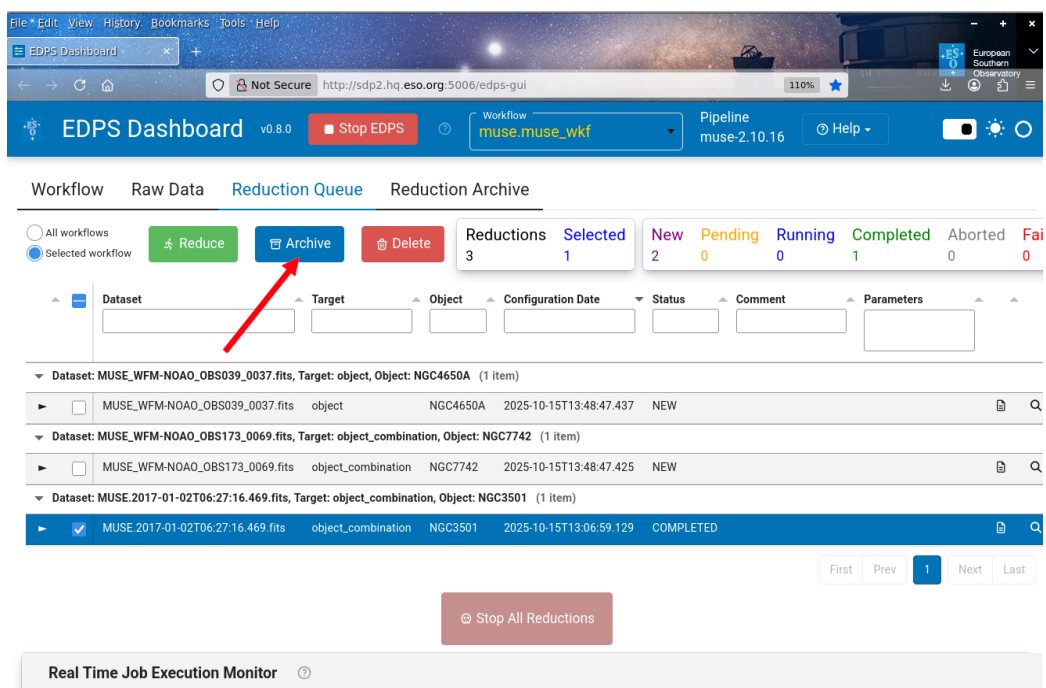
File Edit View History Bookmarks Tools Help

EDPS Dashboard

Not Secure http://sdp2.hq.eso.org:5006/edps-gui

110%

European Southern Observatory

EDPS Dashboard v0.8.0 Stop EDPS

Workflow
muse.muse_wkf

Pipeline
muse-2.10.16

Help

Workflow Raw Data Reduction Queue Reduction Archive

All workflows
Selected workflow

Reduce Archive Delete

| Reductions | Selected |
|---|---|
| 3 | 1 |

| New | Pending | Running | Completed | Aborted | Fai |
|---|---|---|---|---|---|
| 2 | 0 | 0 | 1 | 0 | 0 |

Dataset Target Object Configuration Date Status Comment Parameters

Dataset: MUSE_WFM-NOAO_OBS039_0037.fits, Target: object, Object: NGC4650A (1 item)

| MUSE_WFM-NOAO_OBS039_0037.fits | object | NGC4650A | 2025-10-15T13:48:47.437 | NEW |
|---|---|---|---|---|

Dataset: MUSE_WFM-NOAO_OBS173_0069.fits, Target: object_combination, Object: NGC7742 (1 item)

| MUSE_WFM-NOAO_OBS173_0069.fits | object_combination | NGC7742 | 2025-10-15T13:48:47.425 | NEW |
|---|---|---|---|---|

Dataset: MUSE.2017-01-02T06:27:16.469.fits, Target: object_combination, Object: NGC3501 (1 item)

| MUSE.2017-01-02T06:27:16.469.fits | object_combination | NGC3501 | 2025-10-15T13:06:59.129 | COMPLETED |
|---|---|---|---|---|

First Prev 1 Next Last

Stop All Reductions

Real Time Job Execution Monitor